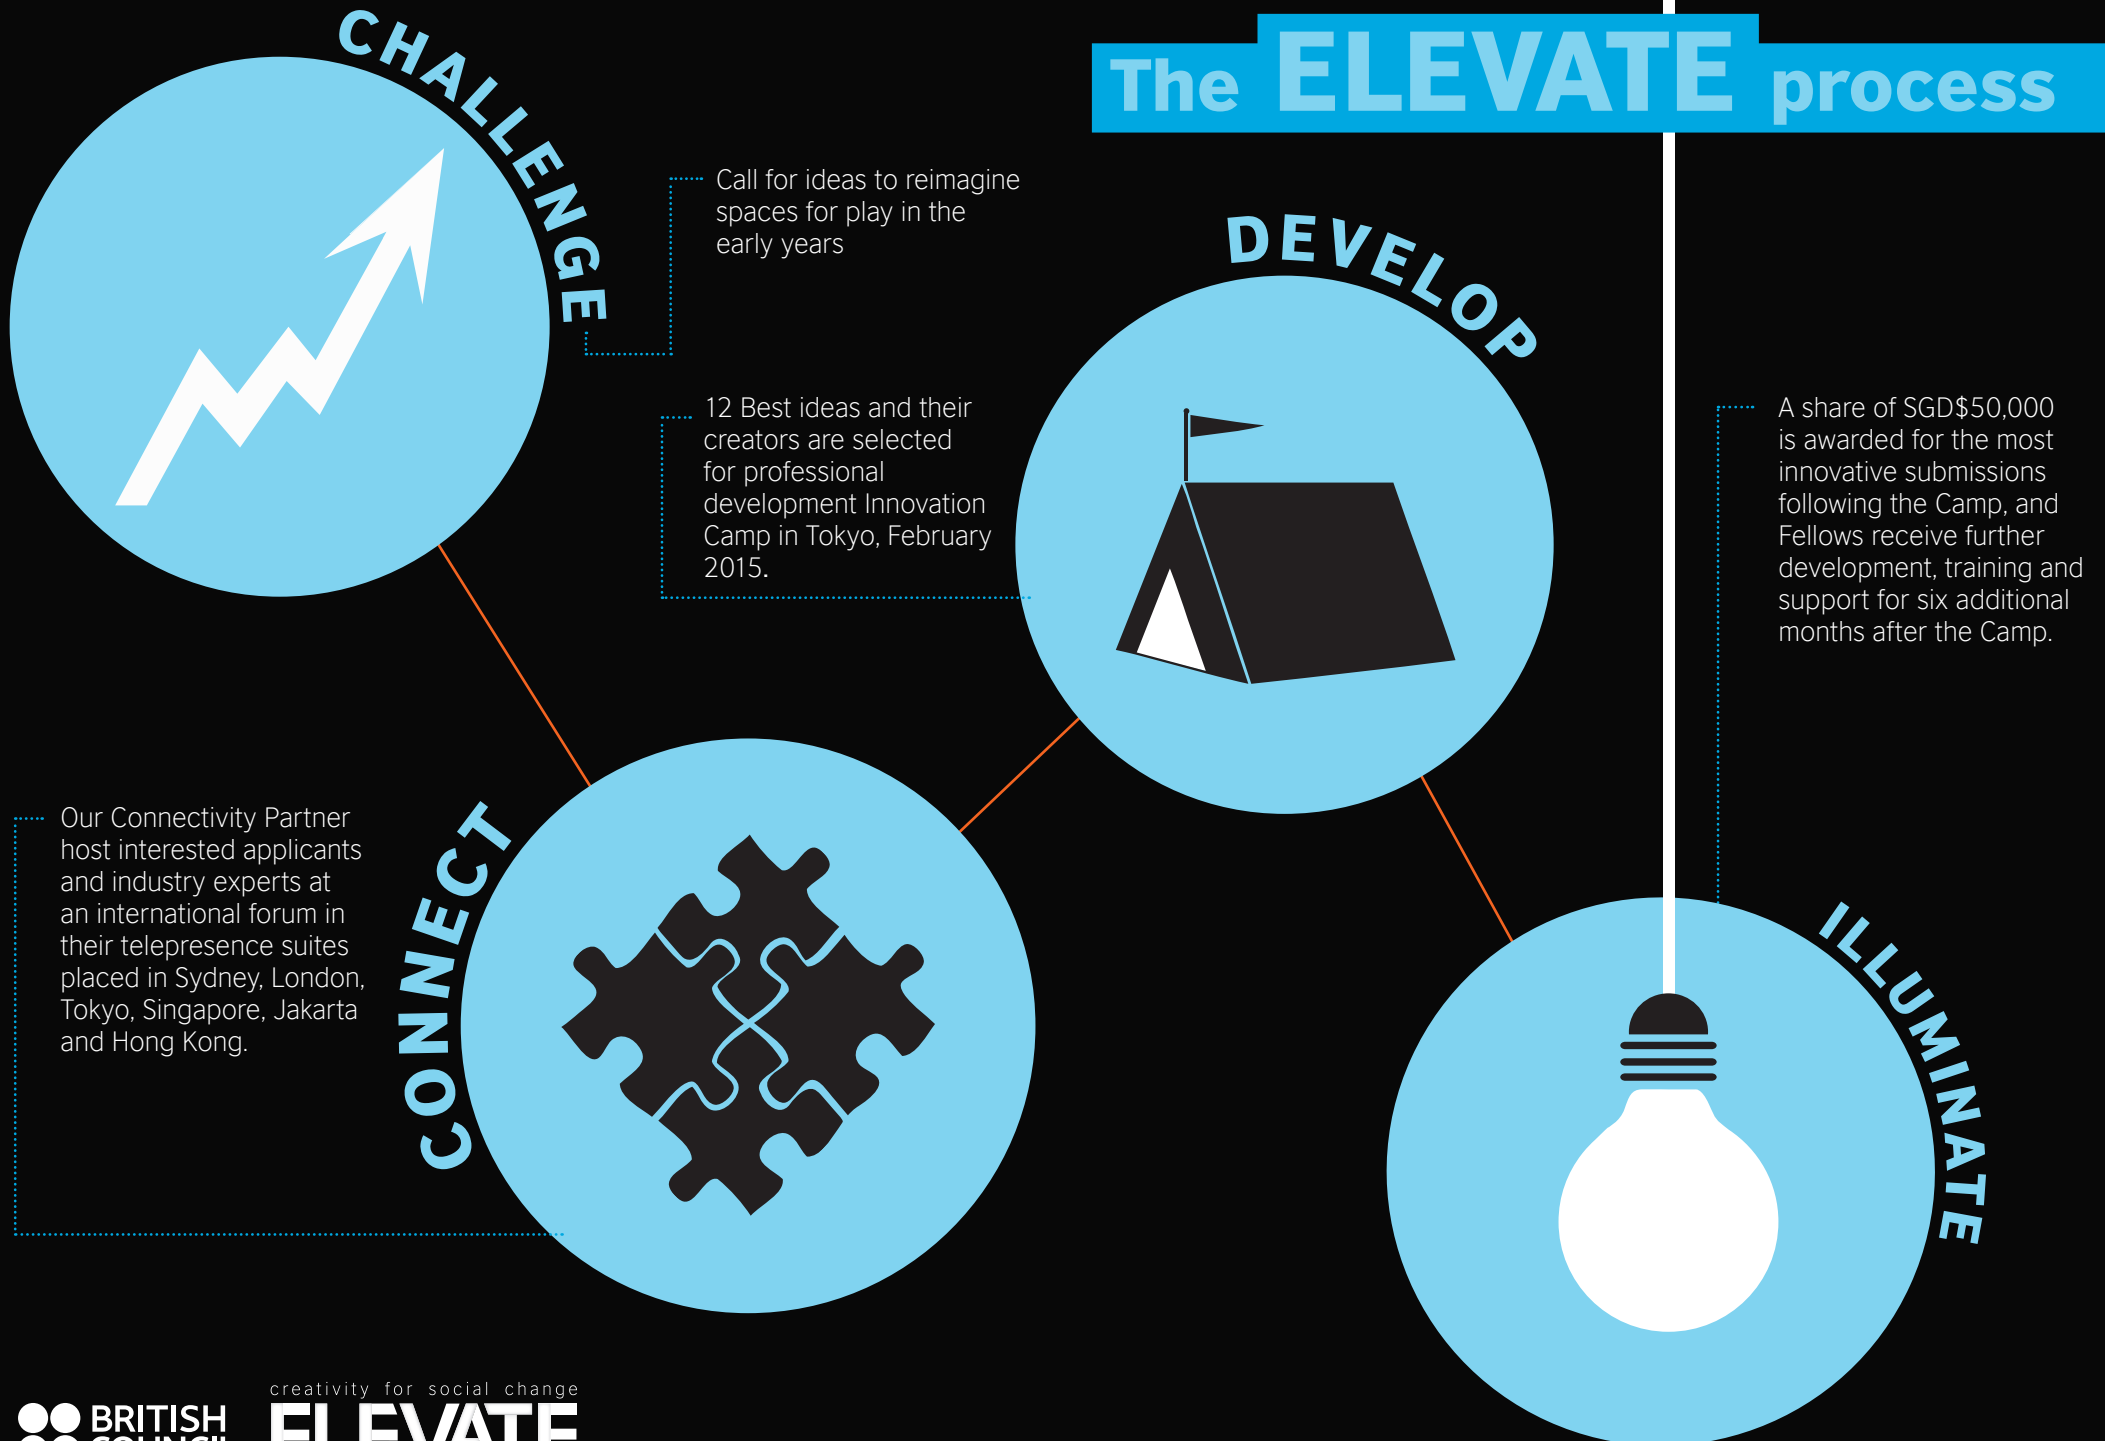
The ELEVATE process

CHALLENGE

Call for ideas to reimagine spaces for play in the early years

DEVELOP

12 Best ideas and their creators are selected for professional development Innovation Camp in Tokyo, February 2015.

A share of SGD$50,000 is awarded for the most innovative submissions following the Camp, and Fellows receive further development, training and support for six additional months after the Camp.

CONNECT

Our Connectivity Partner host interested applicants and industry experts at an international forum in their telepresence suites placed in Sydney, London, Tokyo, Singapore, Jakarta and Hong Kong.

ILLUMINATE

BRITISH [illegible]

creativity for social change

ELEVATE